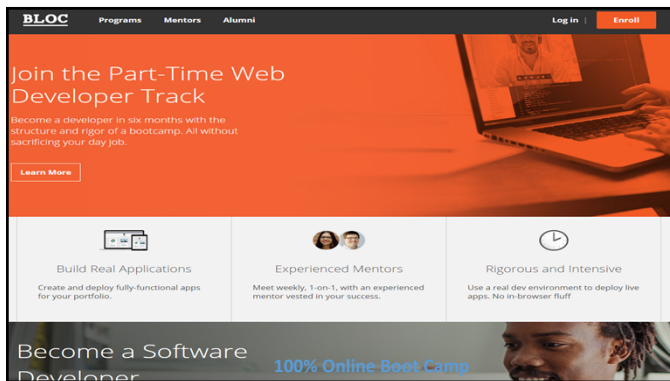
BLOC Programs Mentors Alumni Log in | Enroll

Join the Part-Time Web Developer Track

Become a developer in six months with the structure and rigor of a bootcamp. All without sacrificing your day job.

Learn More

Build Real Applications

Create and deploy fully-functional apps for your portfolio.

Experienced Mentors

Meet weekly, 1-on-1, with an experienced mentor vested in your success.

Rigorous and Intensive

Use a real dev environment to deploy live apps. No in-browser fluff

Become a Software Developer

100% Online Boot Camp